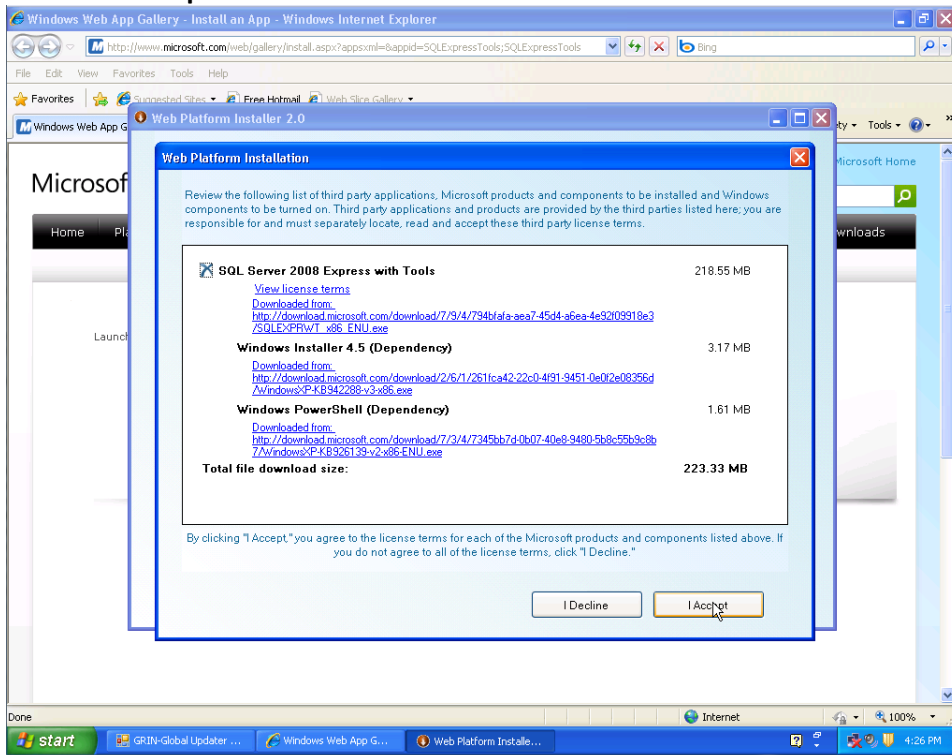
Windows Web App Gallery - Install an App - Windows Internet Explorer

http://www.microsoft.com/web/gallery/install.aspx?appsxml=&appid=SQLExpressTools;SQLExpressTools

Bing

File Edit View Favorites Tools Help

Favorites Suggested Sites Free Hotmail Web Slice Gallery

Windows Web App G

Web Platform Installer 2.0

ty Tools

Microsof

Microsoft Home

Home Pl

wnloads

Launch

Web Platform Installation

Review the following list of third party applications, Microsoft products and components to be installed and Windows components to be turned on. Third party applications and products are provided by the third parties listed here; you are responsible for and must separately locate, read and accept these third party license terms.

SQL Server 2008 Express with Tools 218.55 MB
View license terms
Downloaded from:
http://download.microsoft.com/download/7/9/4/794bfafa-aea7-45d4-a6ea-4e92f09918e3/SQLEXPRWT_x86_ENU.exe

Windows Installer 4.5 (Dependency) 3.17 MB
Downloaded from:
http://download.microsoft.com/download/2/6/1/261fca42-22c0-4f91-9451-0e0f2e08356d/WindowsXP-KB942288-v3-x86.exe

Windows PowerShell (Dependency) 1.61 MB
Downloaded from:
http://download.microsoft.com/download/7/3/4/7345bb7d-0b07-40e8-9480-5b8c55b9c8b7/WindowsXP-KB926139-v2-x86-ENU.exe

Total file download size: 223.33 MB

By clicking "I Accept," you agree to the license terms for each of the Microsoft products and components listed above. If you do not agree to all of the license terms, click "I Decline."

I Decline

I Accept

Done

Internet

100%

start

GRIN-Global Updater ...

Windows Web App G...

Web Platform Installe...

4:26 PM